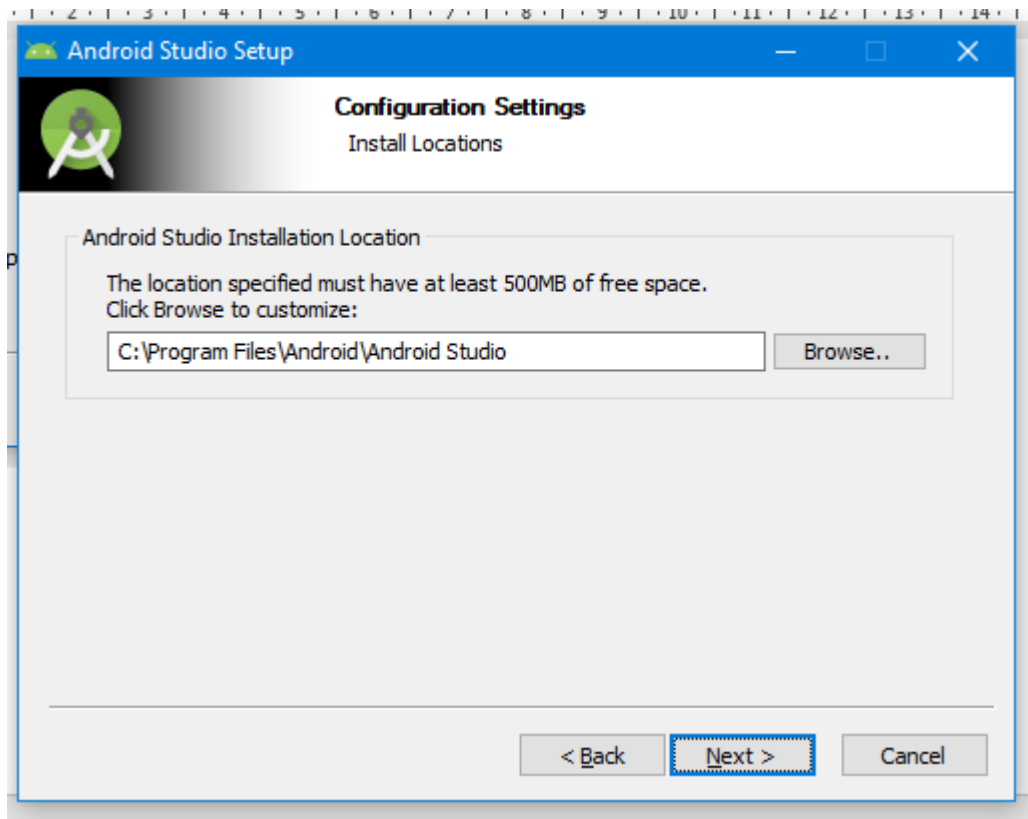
· 2 · · 3 · · 4 · · 5 · · 6 · · 7 · · 8 · · 9 · · 10 · · 11 · · 12 · · 13 · · 14 ·

Android Studio Setup

Configuration Settings
Install Locations

Android Studio Installation Location

The location specified must have at least 500MB of free space.
Click Browse to customize:

C:\Program Files\Android\Android Studio

Browse..

p

< Back

Next >

Cancel